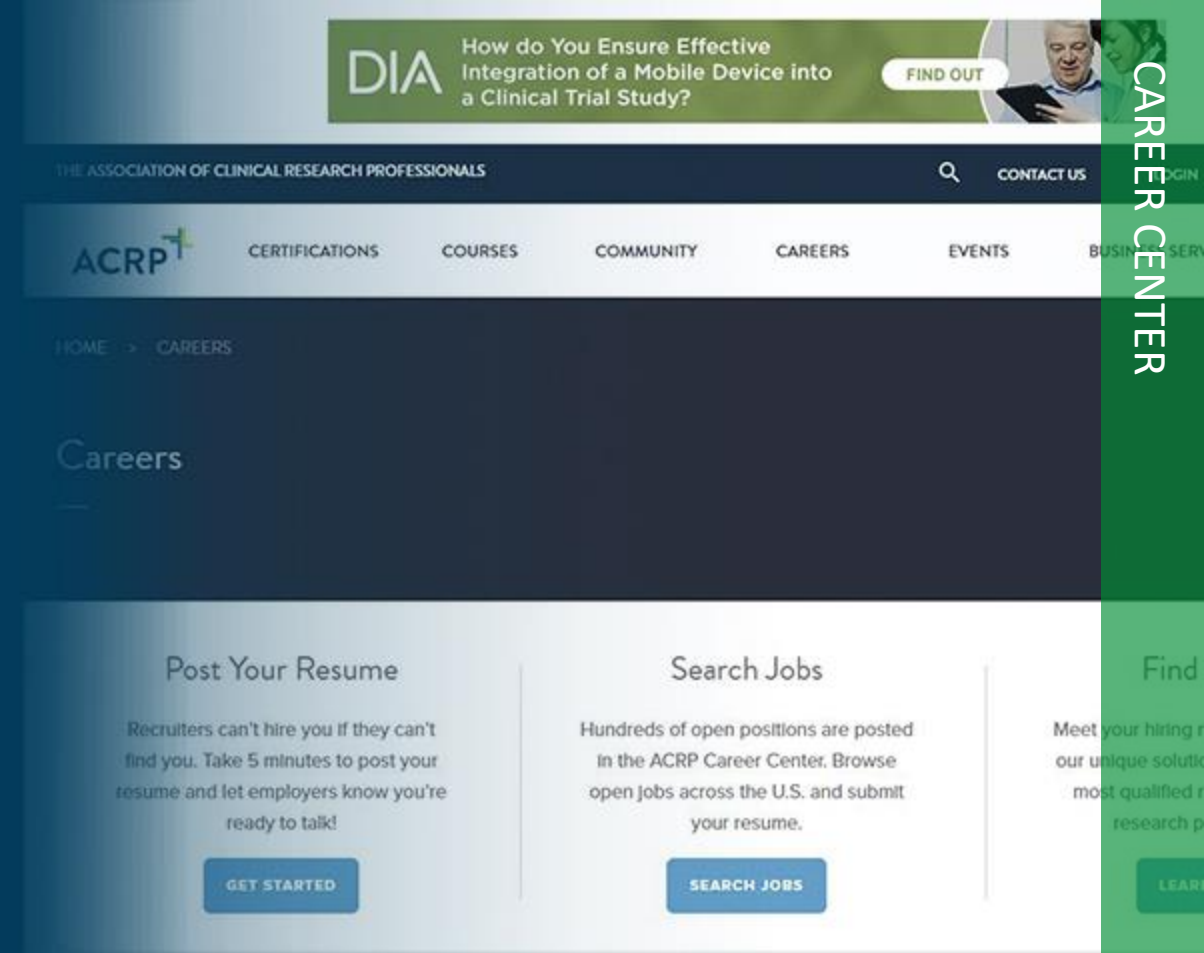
DIA How do You Ensure Effective Integration of a Mobile Device into a Clinical Trial Study? FIND OUT

THE ASSOCIATION OF CLINICAL RESEARCH PROFESSIONALS CONTACT US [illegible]OGIN

ACRP CERTIFICATIONS COURSES COMMUNITY CAREERS EVENTS BUSINESS SERV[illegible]

HOME > CAREERS

Careers

Post Your Resume

Recruiters can't hire you if they can't find you. Take 5 minutes to post your resume and let employers know you're ready to talk!

GET STARTED

Search Jobs

Hundreds of open positions are posted in the ACRP Career Center. Browse open jobs across the U.S. and submit your resume.

SEARCH JOBS

Find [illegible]

Meet your hiring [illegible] our unique solutio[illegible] most qualified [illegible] research p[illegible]

LEAR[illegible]

CAREER CENTER